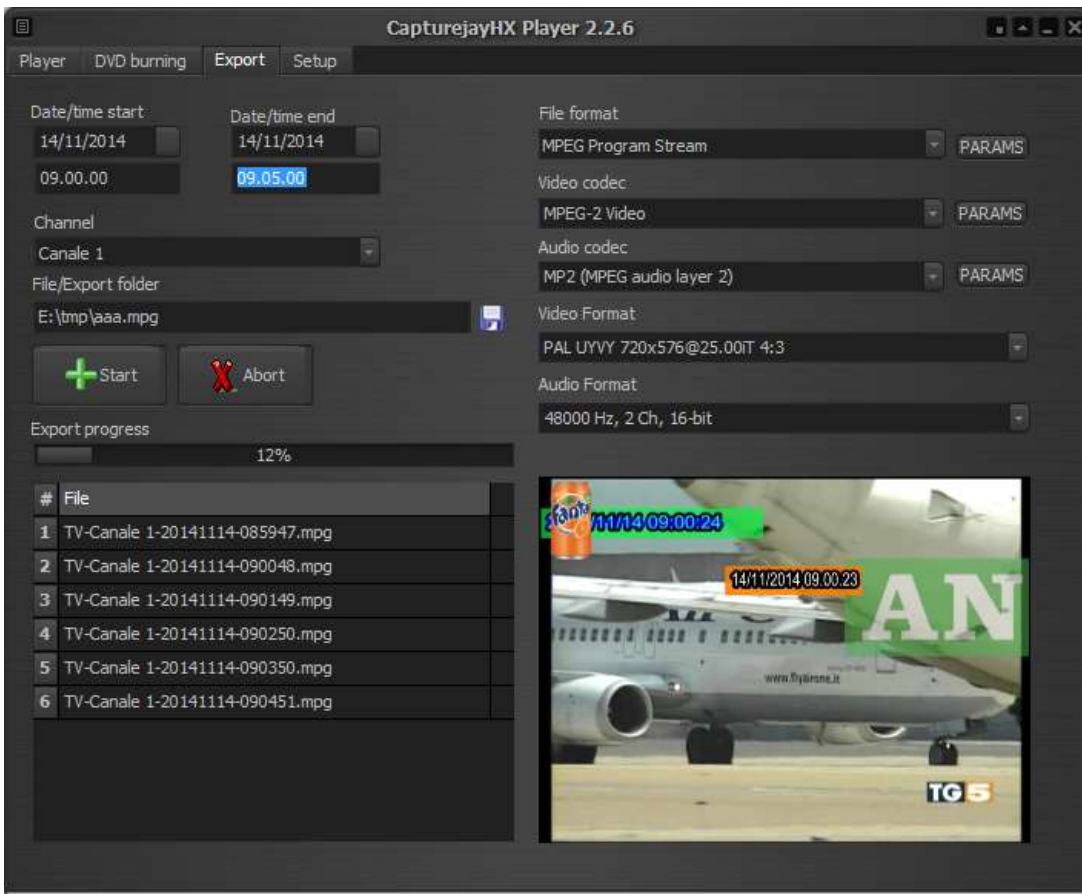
CapturejayHX Player 2.2.6

Player DVD burning Export Setup

Date/time start
14/11/2014
09.00.00

Date/time end
14/11/2014
09.05.00

Channel
Canale 1

File/Export folder
E:\tmp\aaa.mpg

Start Abort

Export progress
12%

| # | File |
|---|---|
| 1 | TV-Canale 1-20141114-085947.mpg |
| 2 | TV-Canale 1-20141114-090048.mpg |
| 3 | TV-Canale 1-20141114-090149.mpg |
| 4 | TV-Canale 1-20141114-090250.mpg |
| 5 | TV-Canale 1-20141114-090350.mpg |
| 6 | TV-Canale 1-20141114-090451.mpg |

File format
MPEG Program Stream PARAMS

Video codec
MPEG-2 Video PARAMS

Audio codec
MP2 (MPEG audio layer 2) PARAMS

Video Format
PAL UYVY 720x576@25.00IT 4:3

Audio Format
48000 Hz, 2 Ch, 16-bit

Fanta 14/11/14 09:00:24
14/11/2014 09.00.23
AN
www.flyairone.it
TG5